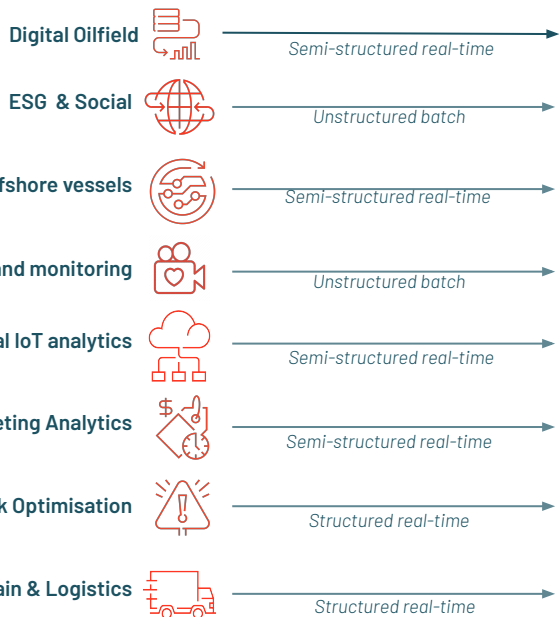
Digital Oilfield
Semi-structured real-time

ESG & Social
Unstructured batch

fshore vessels
Semi-structured real-time

and monitoring
Unstructured batch

l IoT analytics
Semi-structured real-time

eting Analytics
Semi-structured real-time

k Optimisation
Structured real-time

ain & Logistics
Structured real-time